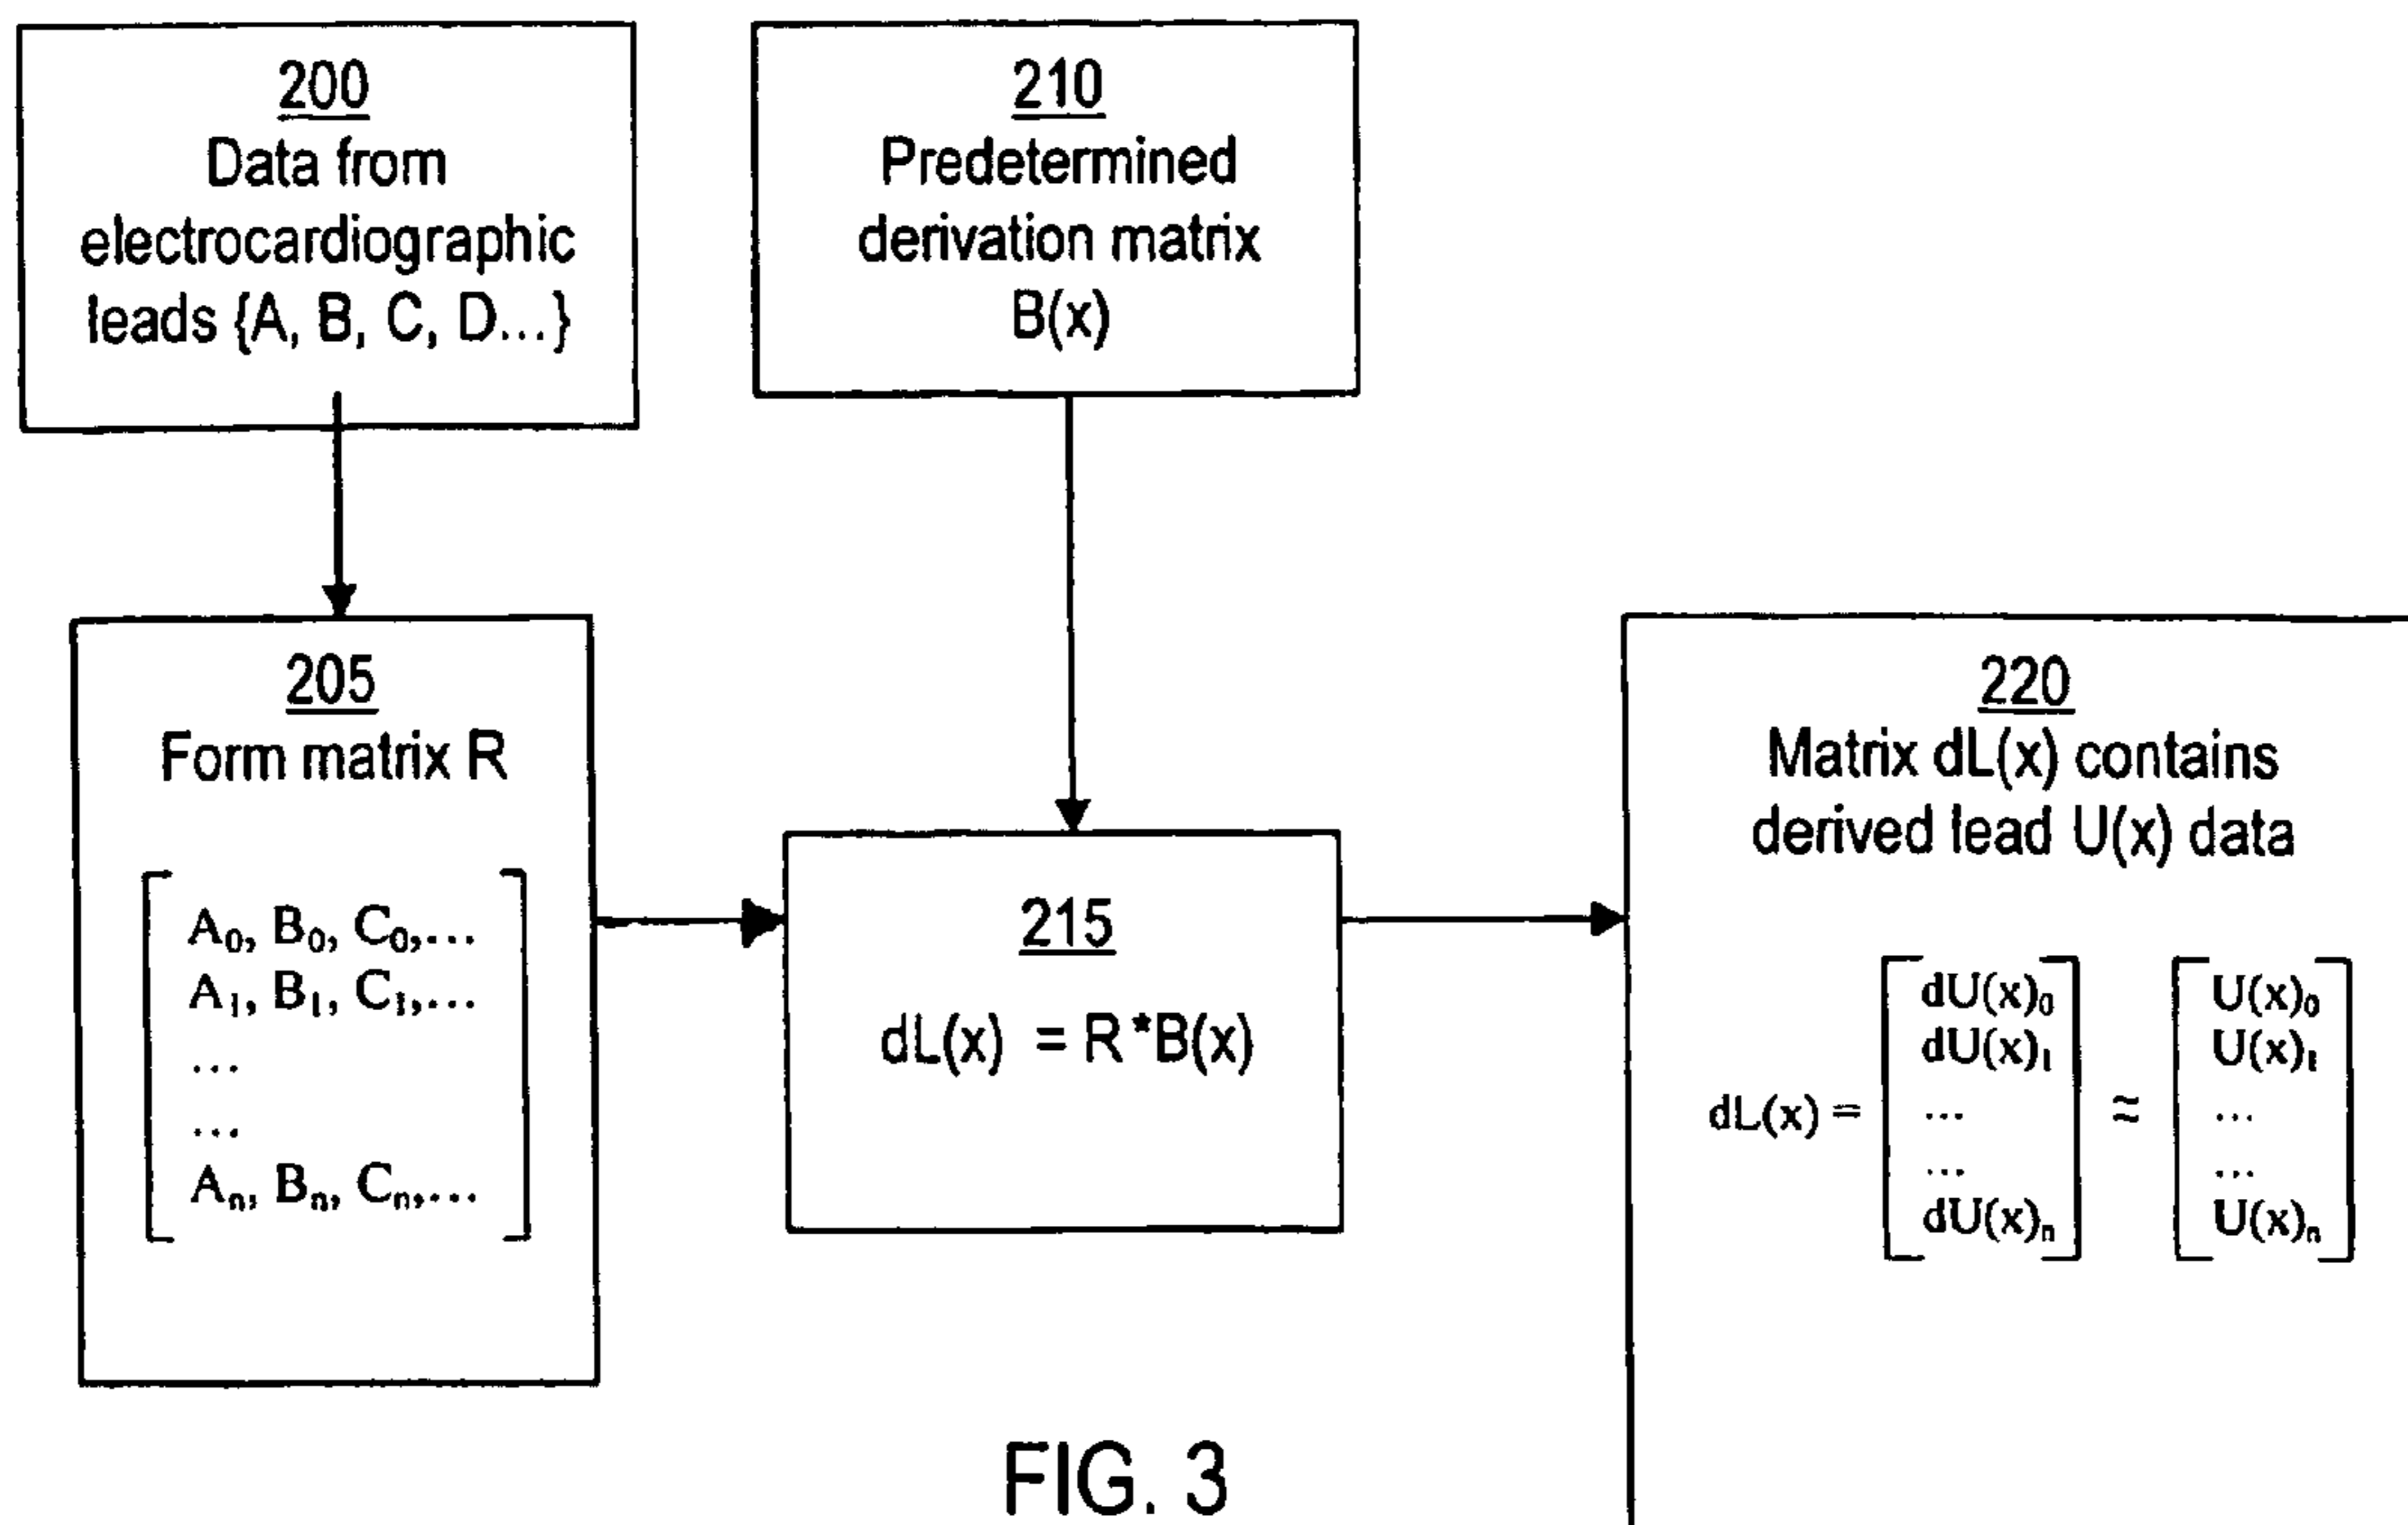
200
Data from electrocardiographic leads {A, B, C, D...}

210
Predetermined derivation matrix B(x)

205
Form matrix R

$\begin{bmatrix} A_0, B_0, C_0, \ldots \\ A_1, B_1, C_1, \ldots \\ \ldots \\ \ldots \\ A_n, B_n, C_n, \ldots \end{bmatrix}$

215
dL(x) = R*B(x)

220
Matrix dL(x) contains derived lead U(x) data

$dL(x) = \begin{bmatrix} dU(x)_0 \\ dU(x)_1 \\ \ldots \\ \ldots \\ dU(x)_n \end{bmatrix} \approx \begin{bmatrix} U(x)_0 \\ U(x)_1 \\ \ldots \\ \ldots \\ U(x)_n \end{bmatrix}$

FIG. 3